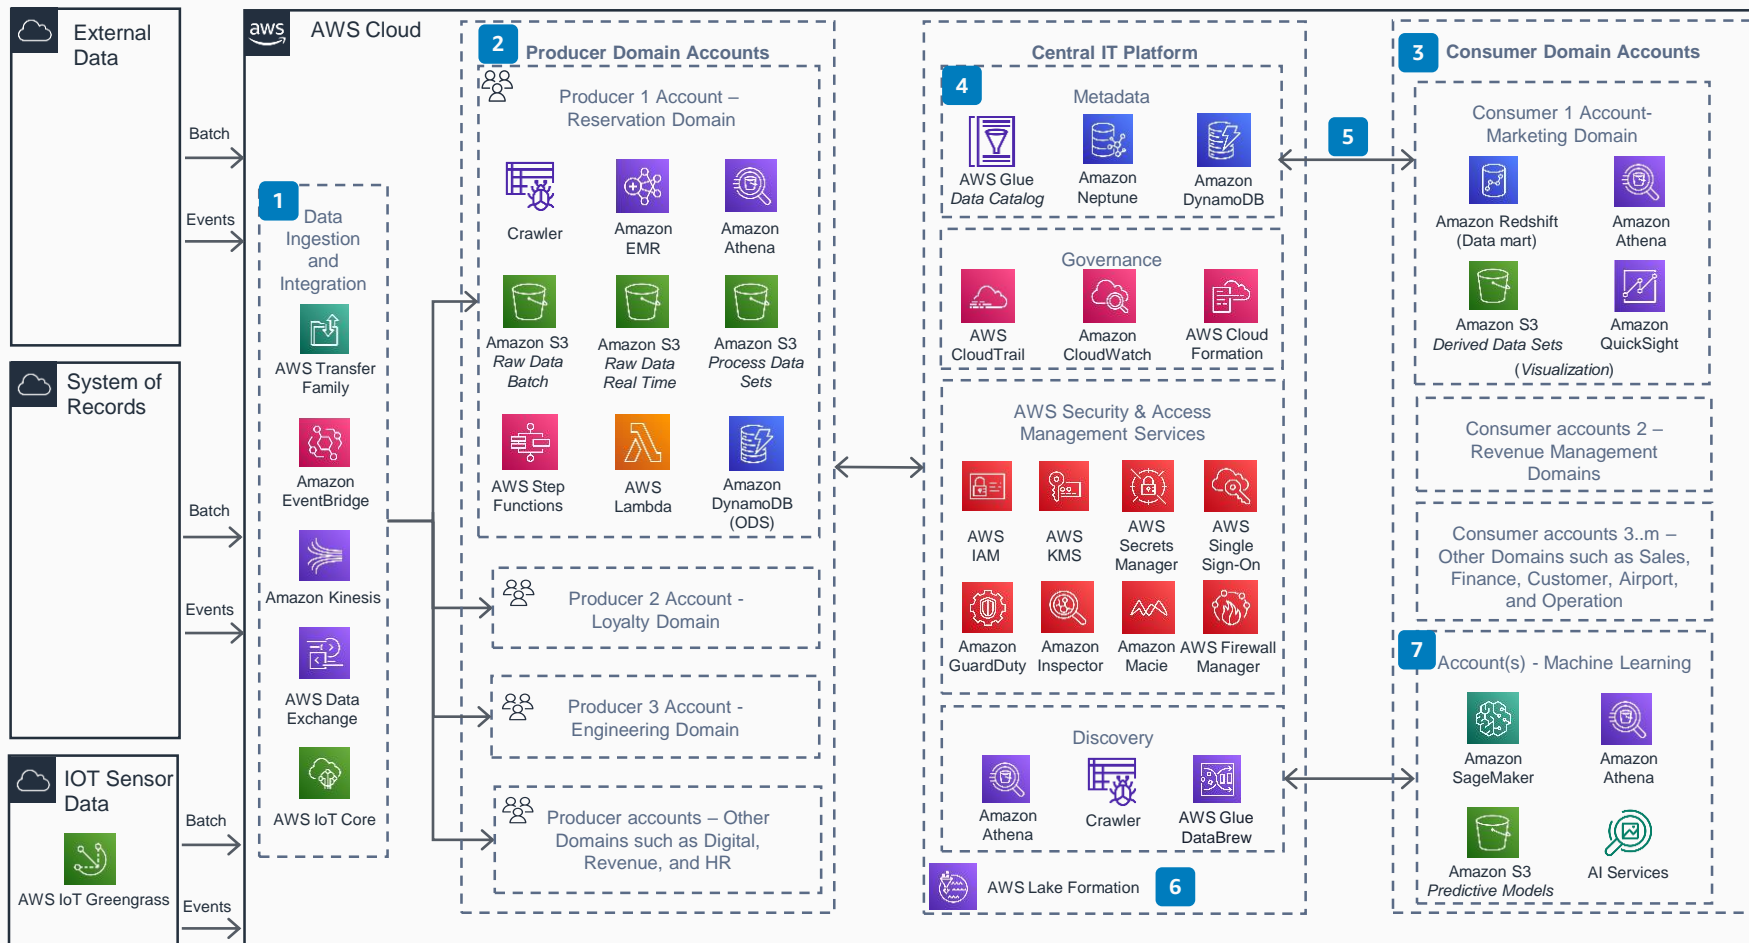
External Data

Batch

Events

System of Records

Batch

Events

IOT Sensor Data

AWS IoT Greengrass

Batch

Events

aws AWS Cloud

1 Data Ingestion and Integration

AWS Transfer Family

Amazon EventBridge

Amazon Kinesis

AWS Data Exchange

AWS IoT Core

2 Producer Domain Accounts

Producer 1 Account – Reservation Domain

Crawler

Amazon EMR

Amazon Athena

Amazon S3 *Raw Data Batch*

Amazon S3 *Raw Data Real Time*

Amazon S3 *Process Data Sets*

AWS Step Functions

AWS Lambda

Amazon DynamoDB (ODS)

Producer 2 Account - Loyalty Domain

Producer 3 Account - Engineering Domain

Producer accounts – Other Domains such as Digital, Revenue, and HR

Central IT Platform

4 Metadata

AWS Glue *Data Catalog*

Amazon Neptune

Amazon DynamoDB

Governance

AWS CloudTrail

Amazon CloudWatch

AWS Cloud Formation

AWS Security & Access Management Services

AWS IAM

AWS KMS

AWS Secrets Manager

AWS Single Sign-On

Amazon GuardDuty

Amazon Inspector

Amazon Macie

AWS Firewall Manager

Discovery

Amazon Athena

Crawler

AWS Glue DataBrew

AWS Lake Formation 6

5

3 Consumer Domain Accounts

Consumer 1 Account- Marketing Domain

Amazon Redshift (Data mart)

Amazon Athena

Amazon S3 *Derived Data Sets*

Amazon QuickSight

(*Visualization*)

Consumer accounts 2 – Revenue Management Domains

Consumer accounts 3..m – Other Domains such as Sales, Finance, Customer, Airport, and Operation

7 Account(s) - Machine Learning

Amazon SageMaker

Amazon Athena

Amazon S3 *Predictive Models*

AI Services